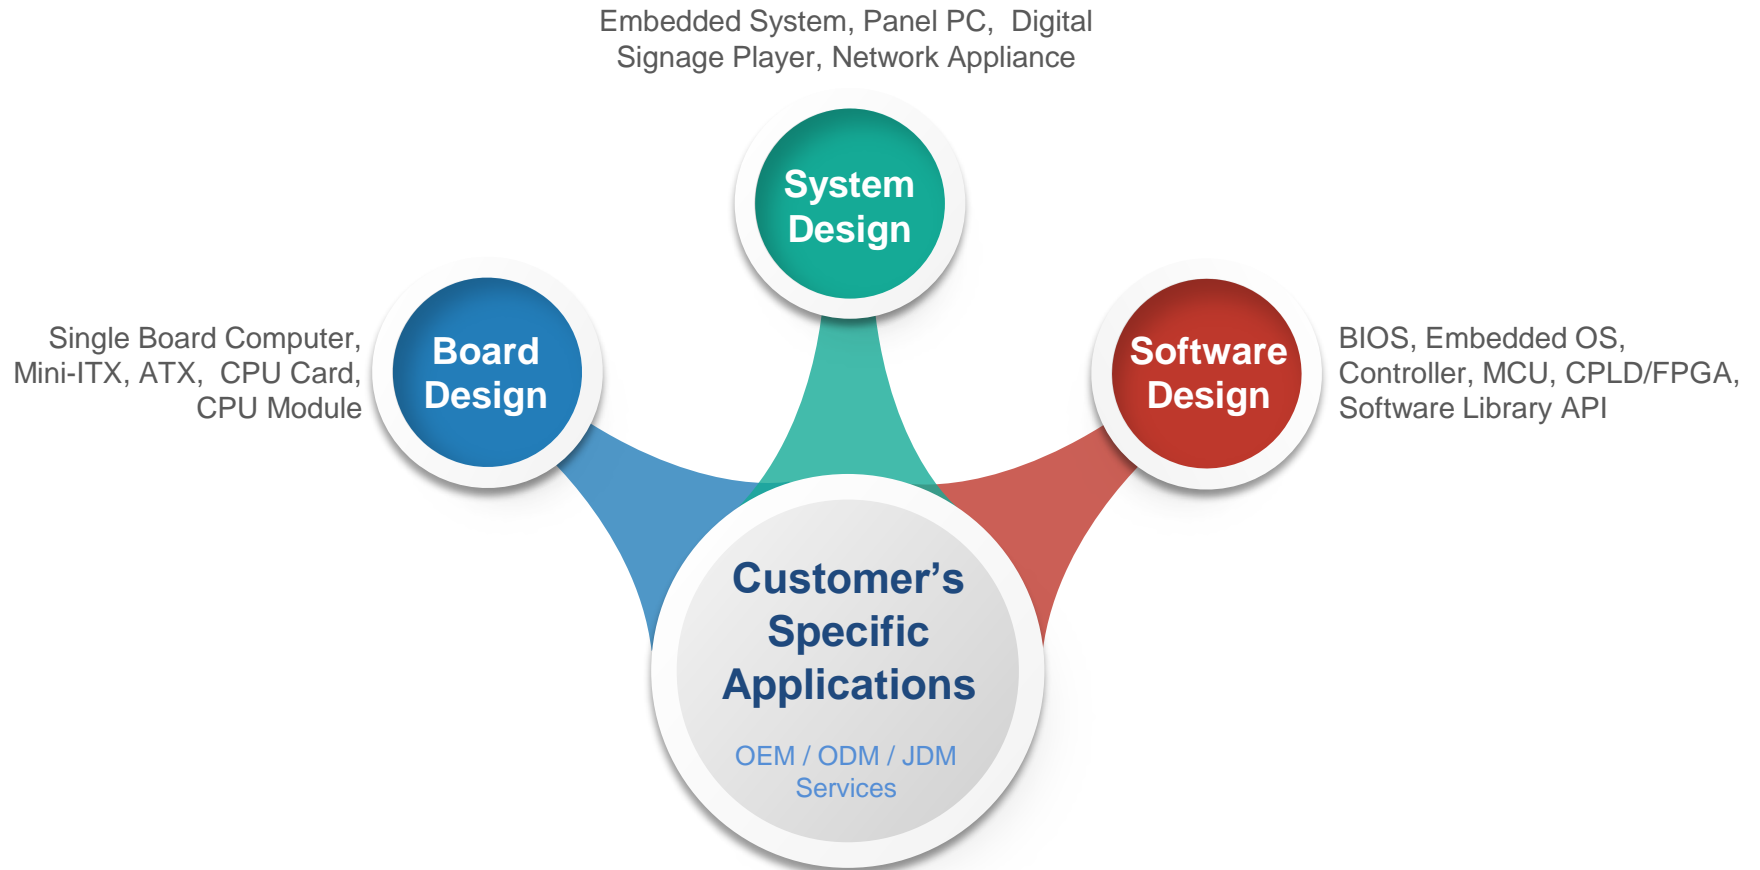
Embedded System, Panel PC, Digital Signage Player, Network Appliance

System Design

Single Board Computer, Mini-ITX, ATX, CPU Card, CPU Module

Board Design

Software Design

BIOS, Embedded OS, Controller, MCU, CPLD/FPGA, Software Library API

Customer's Specific Applications

OEM / ODM / JDM Services